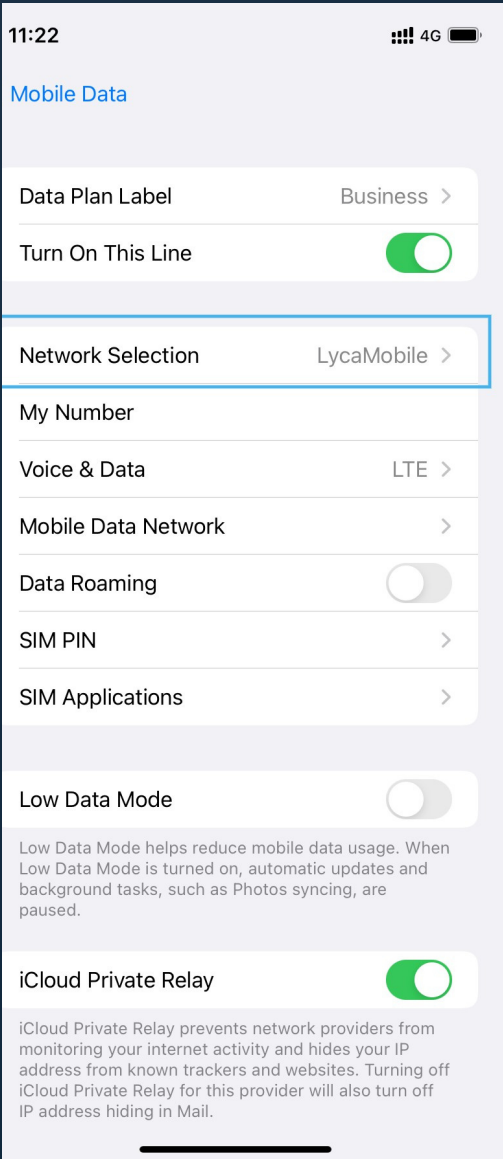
11:22

4G

Mobile Data

Data Plan Label Business

Turn On This Line

Network Selection LycaMobile

My Number

Voice & Data LTE

Mobile Data Network

Data Roaming

SIM PIN

SIM Applications

Low Data Mode

Low Data Mode helps reduce mobile data usage. When Low Data Mode is turned on, automatic updates and background tasks, such as Photos syncing, are paused.

iCloud Private Relay

iCloud Private Relay prevents network providers from monitoring your internet activity and hides your IP address from known trackers and websites. Turning off iCloud Private Relay for this provider will also turn off IP address hiding in Mail.